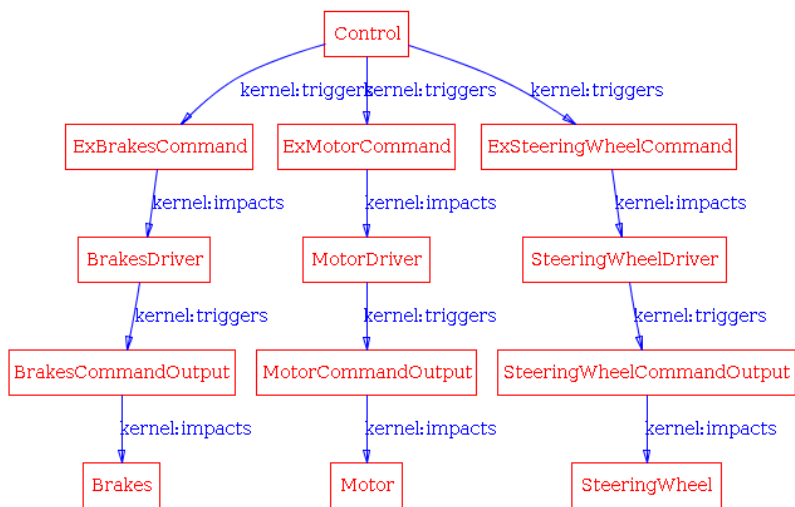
Control

kernel:triggers
kernel:triggers
kernel:triggers

ExBrakesCommand
ExMotorCommand
ExSteeringWheelCommand

kernel:impacts
kernel:impacts
kernel:impacts

BrakesDriver
MotorDriver
SteeringWheelDriver

kernel:triggers
kernel:triggers
kernel:triggers

BrakesCommandOutput
MotorCommandOutput
SteeringWheelCommandOutput

kernel:impacts
kernel:impacts
kernel:impacts

Brakes
Motor
SteeringWheel